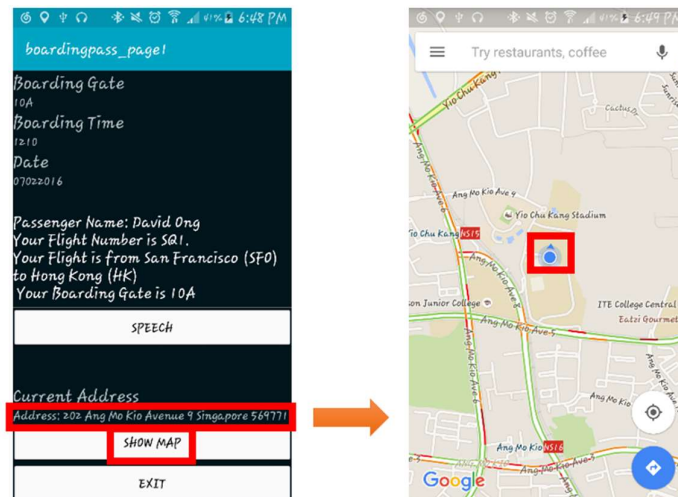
41% 6:48 PM

boardingpass_page1

Boarding Gate
10A
Boarding Time
1210
Date
07022016

Passenger Name: David Ong
Your Flight Number is SQ1.
Your Flight is from San Francisco (SFO) to Hong Kong (HK)
Your Boarding Gate is 10A

SPEECH

Current Address
Address: 202 Ang Mo Kio Avenue 9 Singapore 569771

SHOW MAP

EXIT

6:49 PM

Try restaurants, coffee

Yio Chu Kang
Cactus Dr
Ang Mo Kio Ave 4
Yio Chu Kang Stadium
Yio Chu Kang NS15
Ang Mo Kio Ave 5
son Junior College
ITE College Central
Eatzi Gourmet
Ang Mo Kio Ave 5
Ang Mo Kio Ave 3
Ang Mo Kio NS16
Ang Mo Kio Ave 6
Google